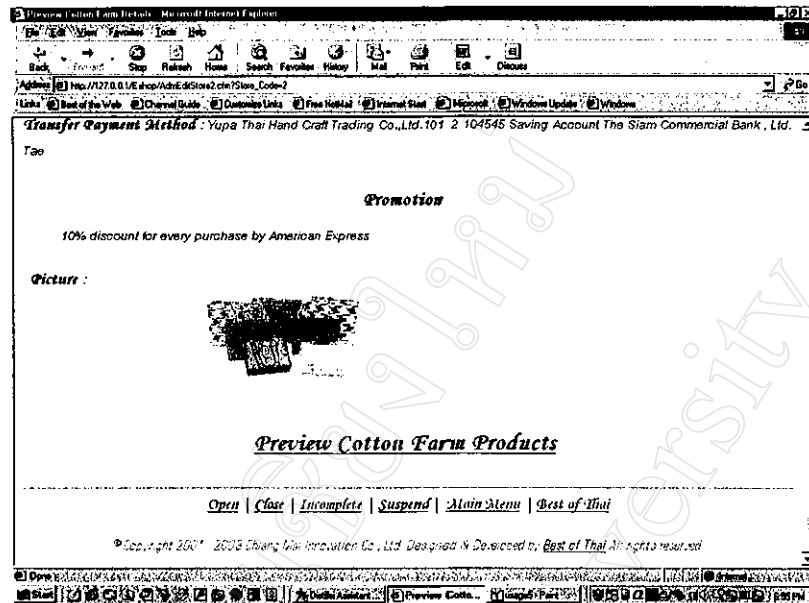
Preview Cotton Farm Details - Microsoft Internet Explorer

File Edit View Favorites Tools Help

Back Forward Stop Refresh Home Search Favorites History Mail Print Edit Discuss

Address http://127.0.0.1/Eshop/AdmEditStore2.cfm?Store_Code=2

Go

Links Best of the Web Channel Guide Customize Links Free Hotmail Internet Start Microsoft Windows Update Windows

Transfer Payment Method : Yupa Thai Hand Craft Trading Co.,Ltd.101 2 104545 Saving Account The Siam Commercial Bank , Ltd. Tae

Promotion

10% discount for every purchase by American Express

Picture :

Preview Cotton Farm Products

Open | Close | Incomplete | Suspend | Main Menu | Best of Thai

© Copyright 2001 - 2003 Chiang Mai Innovation Co., Ltd. Designed & Developed by Best of Thai All rights reserved

Done

Internet

Start

Preview Cotto...